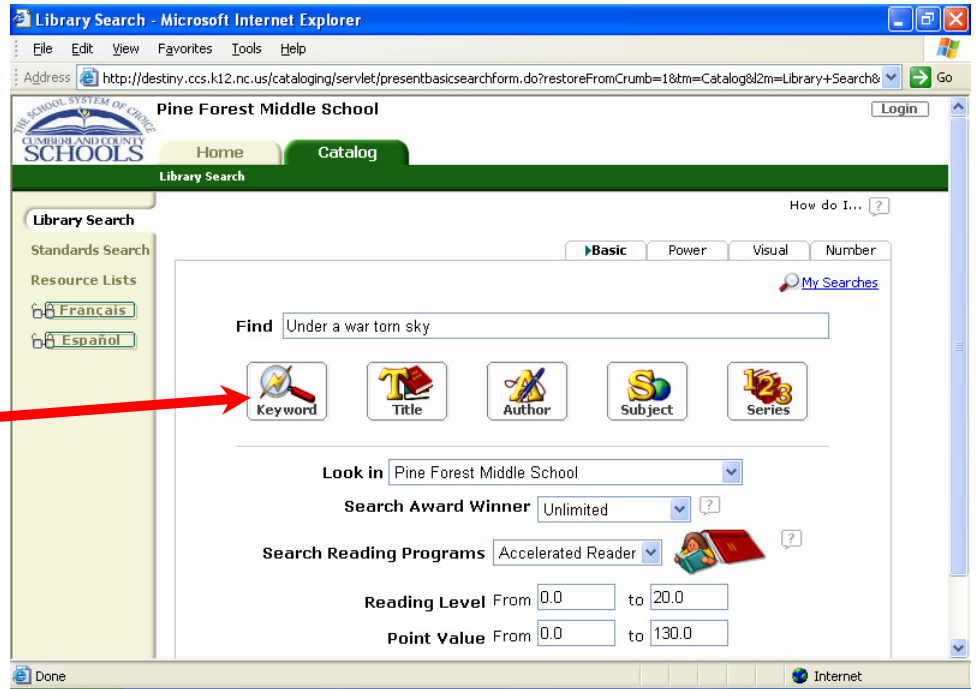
Library Search - Microsoft Internet Explorer

File Edit View Favorites Tools Help

Address http://destiny.ccs.k12.nc.us/cataloging/servlet/presentbasicsearchform.do?restoreFromCrumb=1&tm=Catalog&l2m=Library+Search& Go

THE SCHOOL SYSTEM OF CHOICE CUMBERLAND COUNTY SCHOOLS

Pine Forest Middle School

Login

Home Catalog

Library Search

Library Search

Standards Search

Resource Lists

Français

Español

How do I... ?

Basic Power Visual Number

My Searches

Find Under a war torn sky

Keyword Title Author Subject Series

Look in Pine Forest Middle School

Search Award Winner Unlimited ?

Search Reading Programs Accelerated Reader ?

Reading Level From 0.0 to 20.0

Point Value From 0.0 to 130.0

Done Internet